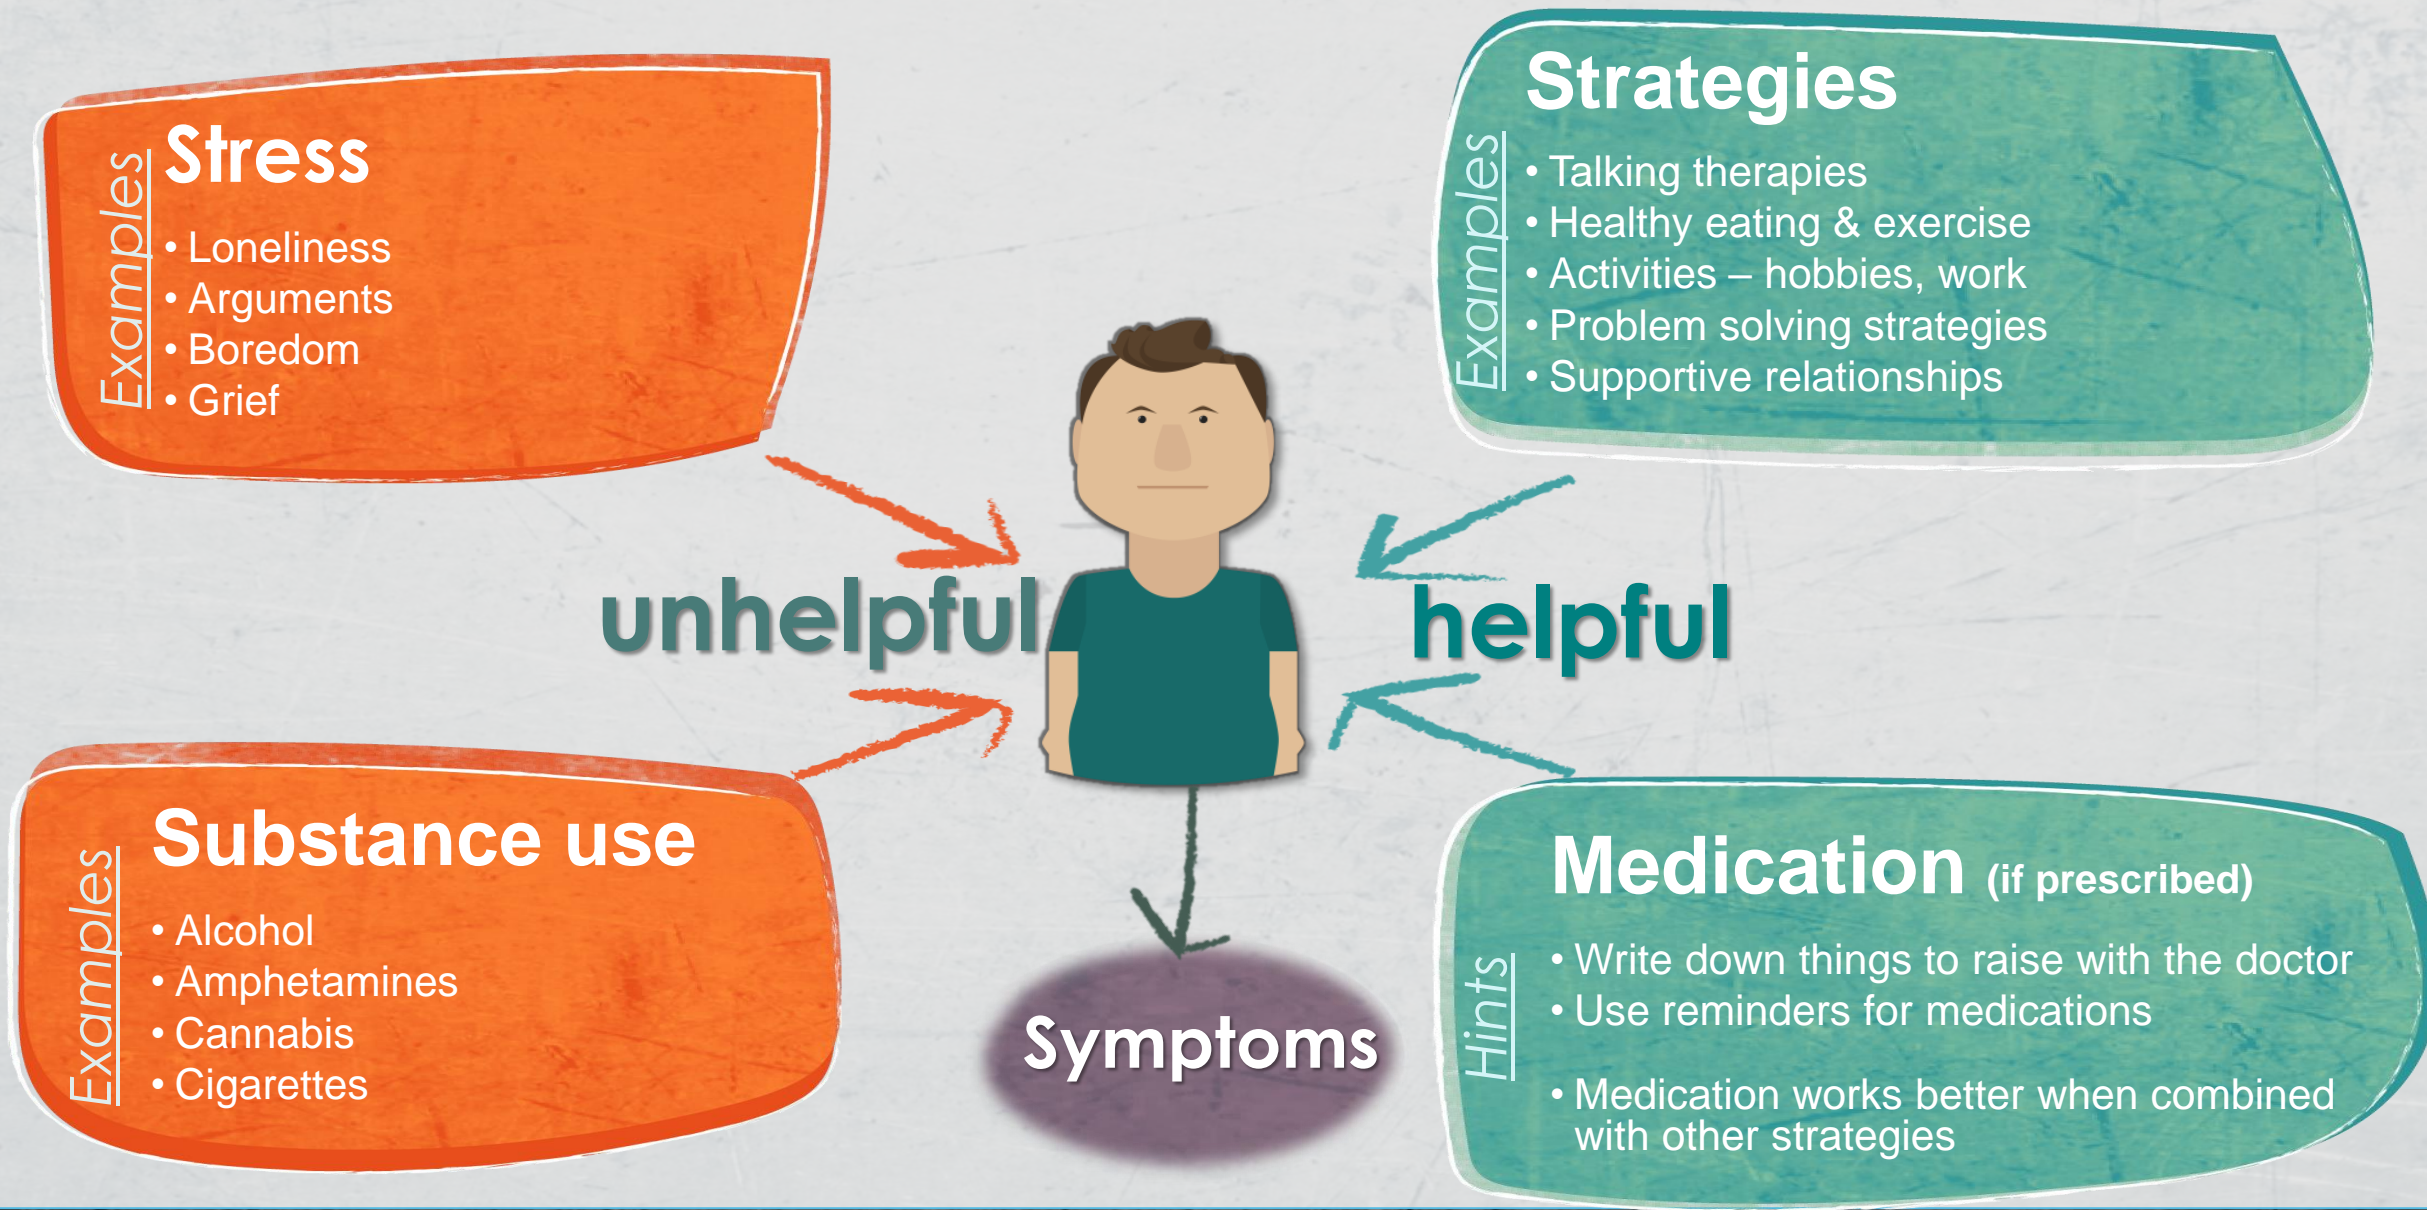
Examples
Stress
• Loneliness
• Arguments
• Boredom
• Grief

Strategies
Examples
• Talking therapies
• Healthy eating & exercise
• Activities – hobbies, work
• Problem solving strategies
• Supportive relationships

unhelpful

helpful

Examples
Substance use
• Alcohol
• Amphetamines
• Cannabis
• Cigarettes

Symptoms

Medication (if prescribed)
Hints
• Write down things to raise with the doctor
• Use reminders for medications
• Medication works better when combined with other strategies